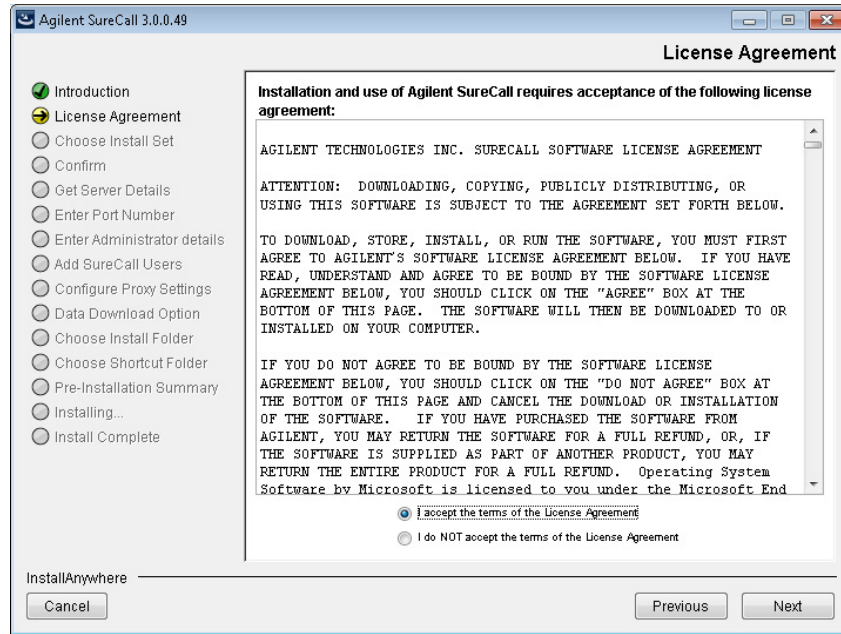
Agilent SureCall 3.0.0.49

License Agreement

Introduction
License Agreement
Choose Install Set
Confirm
Get Server Details
Enter Port Number
Enter Administrator details
Add SureCall Users
Configure Proxy Settings
Data Download Option
Choose Install Folder
Choose Shortcut Folder
Pre-Installation Summary
Installing...
Install Complete

Installation and use of Agilent SureCall requires acceptance of the following license agreement:

AGILENT TECHNOLOGIES INC. SURECALL SOFTWARE LICENSE AGREEMENT

ATTENTION: DOWNLOADING, COPYING, PUBLICLY DISTRIBUTING, OR USING THIS SOFTWARE IS SUBJECT TO THE AGREEMENT SET FORTH BELOW.

TO DOWNLOAD, STORE, INSTALL, OR RUN THE SOFTWARE, YOU MUST FIRST AGREE TO AGILENT'S SOFTWARE LICENSE AGREEMENT BELOW. IF YOU HAVE READ, UNDERSTAND AND AGREE TO BE BOUND BY THE SOFTWARE LICENSE AGREEMENT BELOW, YOU SHOULD CLICK ON THE "AGREE" BOX AT THE BOTTOM OF THIS PAGE. THE SOFTWARE WILL THEN BE DOWNLOADED TO OR INSTALLED ON YOUR COMPUTER.

IF YOU DO NOT AGREE TO BE BOUND BY THE SOFTWARE LICENSE AGREEMENT BELOW, YOU SHOULD CLICK ON THE "DO NOT AGREE" BOX AT THE BOTTOM OF THIS PAGE AND CANCEL THE DOWNLOAD OR INSTALLATION OF THE SOFTWARE. IF YOU HAVE PURCHASED THE SOFTWARE FROM AGILENT, YOU MAY RETURN THE SOFTWARE FOR A FULL REFUND, OR, IF THE SOFTWARE IS SUPPLIED AS PART OF ANOTHER PRODUCT, YOU MAY RETURN THE ENTIRE PRODUCT FOR A FULL REFUND. Operating System Software by Microsoft is licensed to you under the Microsoft End

I accept the terms of the License Agreement
I do NOT accept the terms of the License Agreement

InstallAnywhere

Cancel
Previous
Next